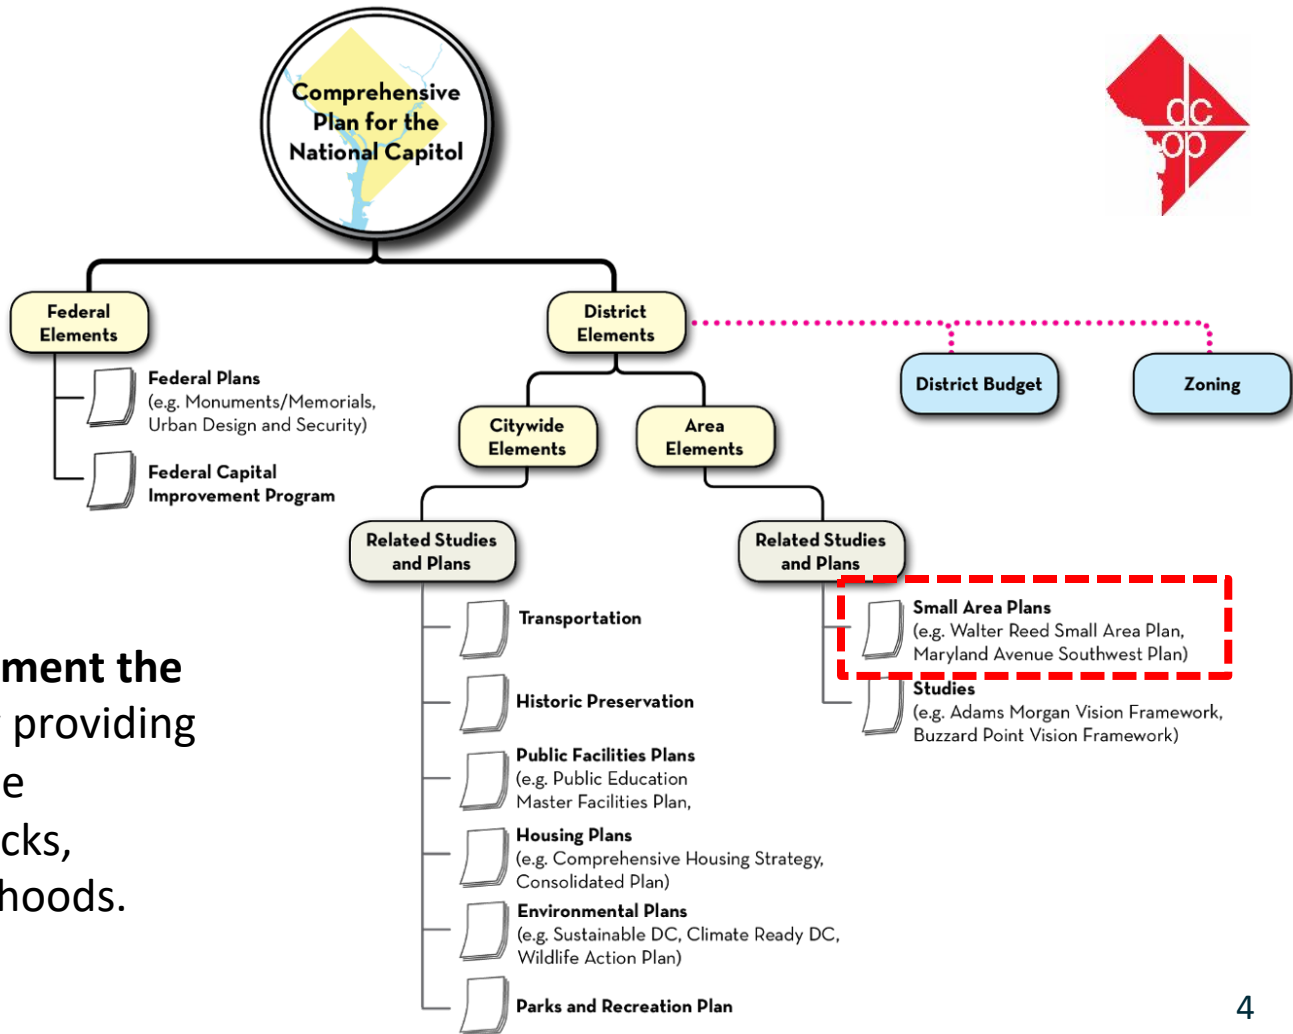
Comprehensive Plan for the National Capitol

dc op

Federal Elements

Federal Plans
(e.g. Monuments/Memorials, Urban Design and Security)

Federal Capital Improvement Program

District Elements

District Budget

Zoning

Citywide Elements

Area Elements

Related Studies and Plans

Transportation

Historic Preservation

Public Facilities Plans
(e.g. Public Education Master Facilities Plan,

Housing Plans
(e.g. Comprehensive Housing Strategy, Consolidated Plan)

Environmental Plans
(e.g. Sustainable DC, Climate Ready DC, Wildlife Action Plan)

Parks and Recreation Plan

Related Studies and Plans

Small Area Plans
(e.g. Walter Reed Small Area Plan, Maryland Avenue Southwest Plan)

Studies
(e.g. Adams Morgan Vision Framework, Buzzard Point Vision Framework)

ment the
providing
e
cks,
hoods.

4